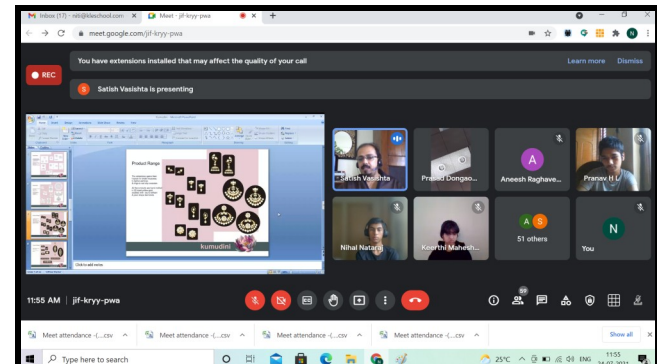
Inbox (17) - niti@kleschool.com ×
Meet - jif-kryy-pwa ×
meet.google.com/jif-kryy-pwa
You have extensions installed that may affect the quality of your call
Learn more
Dismiss
REC
S
Satish Vasishta is presenting
Product Range
kumudini
Click to add notes
Satish Vasishta
Prasad Dongao...
A
Aneesh Raghave...
Pranav H L
Nihal Nataraj
Keerthi Mahesh...
A S
51 others
N
You
11:55 AM | jif-kryy-pwa
57
Meet attendance -(....csv ^
Meet attendance -(....csv ^
Meet attendance -(....csv ^
Meet attendance -(....csv ^
Show all
Type here to search
25°C
ENG
11:55
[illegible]